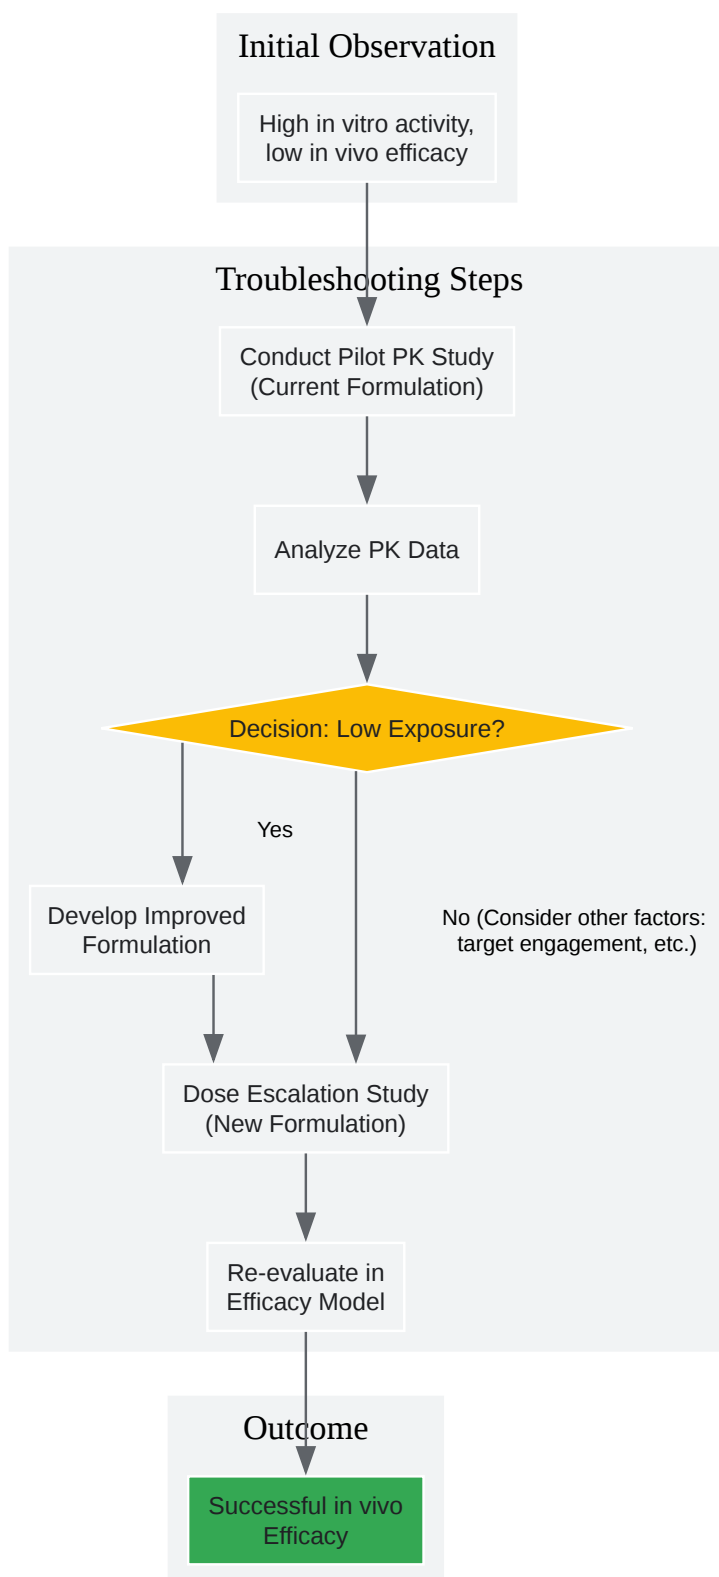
Initial Observation

High in vitro activity, low in vivo efficacy

Troubleshooting Steps

Conduct Pilot PK Study (Current Formulation)

Analyze PK Data

Decision: Low Exposure?

Yes

Develop Improved Formulation

No (Consider other factors: target engagement, etc.)

Dose Escalation Study (New Formulation)

Re-evaluate in Efficacy Model

Outcome

Successful in vivo Efficacy